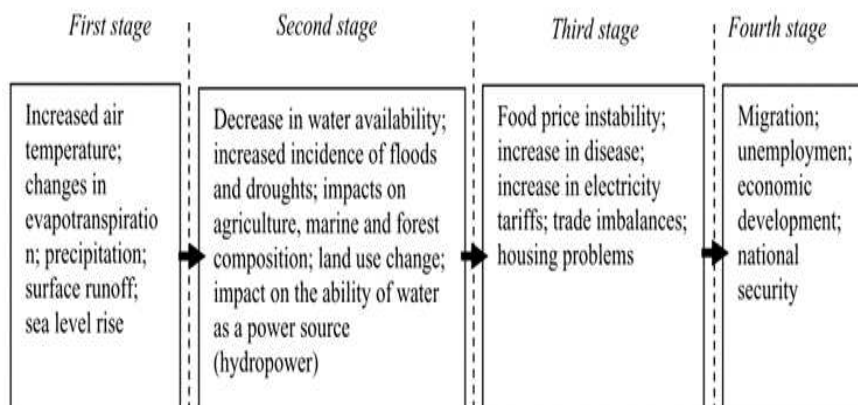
First stage

Increased air temperature; changes in evapotranspiration; precipitation; surface runoff; sea level rise

Second stage

Decrease in water availability; increased incidence of floods and droughts; impacts on agriculture, marine and forest composition; land use change; impact on the ability of water as a power source (hydropower)

Third stage

Food price instability; increase in disease; increase in electricity tariffs; trade imbalances; housing problems

Fourth stage

Migration; unemploymen; economic development; national security